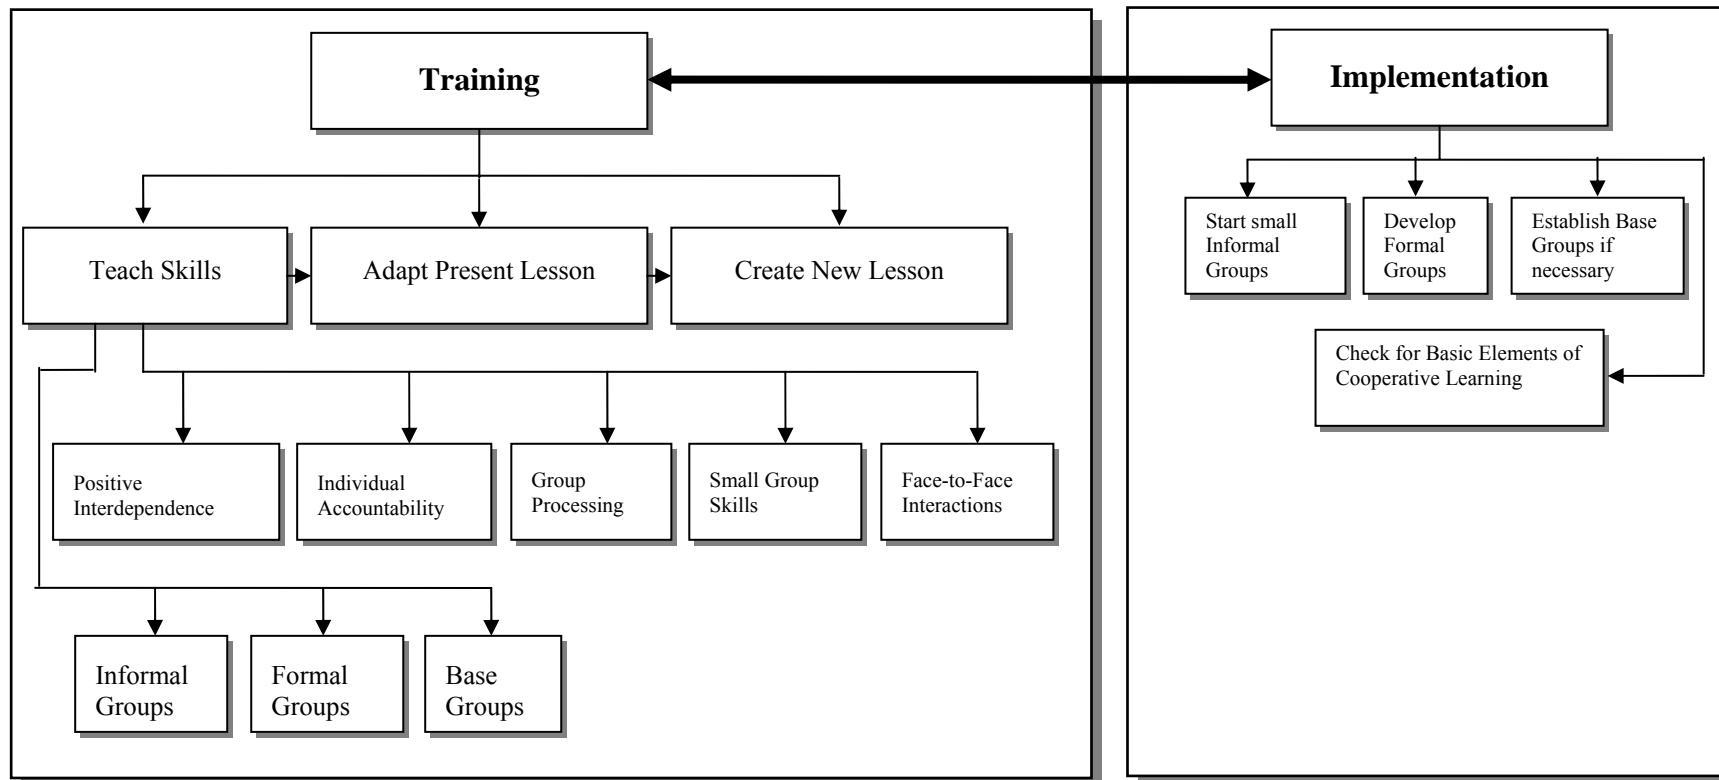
Training

Implementation

Teach Skills

Adapt Present Lesson

Create New Lesson

Positive Interdependence

Individual Accountability

Group Processing

Small Group Skills

Face-to-Face Interactions

Informal Groups

Formal Groups

Base Groups

Start small Informal Groups

Develop Formal Groups

Establish Base Groups if necessary

Check for Basic Elements of Cooperative Learning